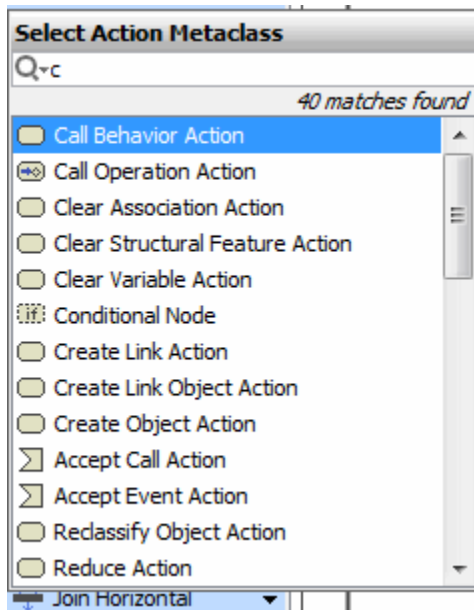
Select Action Metaclass

c

40 matches found

Call Behavior Action
Call Operation Action
Clear Association Action
Clear Structural Feature Action
Clear Variable Action
if Conditional Node
Create Link Action
Create Link Object Action
Create Object Action
Accept Call Action
Accept Event Action
Reclassify Object Action
Reduce Action

Join Horizontal